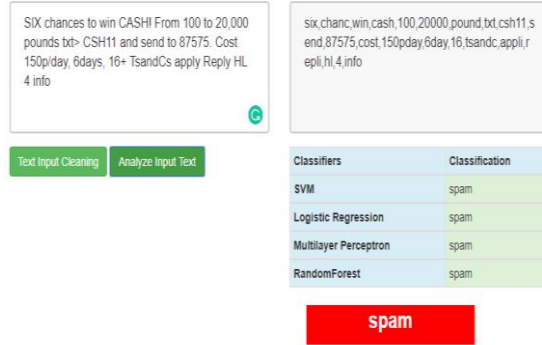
SIX chances to win CASH! From 100 to 20,000 pounds txt> CSH11 and send to 87575. Cost 150p/day, 6days, 16+ TsandCs apply Reply HL 4 info

six,chanc,win,cash,100,20000,pound,txt,csh11,send,87575,cost,150pday,6day,16,tsandc,appli,repli,hl,4,info

Text Input Cleaning

Analyze Input Text

| Classifiers | Classification |
|---|---|
| SVM | spam |
| Logistic Regression | spam |
| Multilayer Perceptron | spam |
| RandomForest | spam |

spam